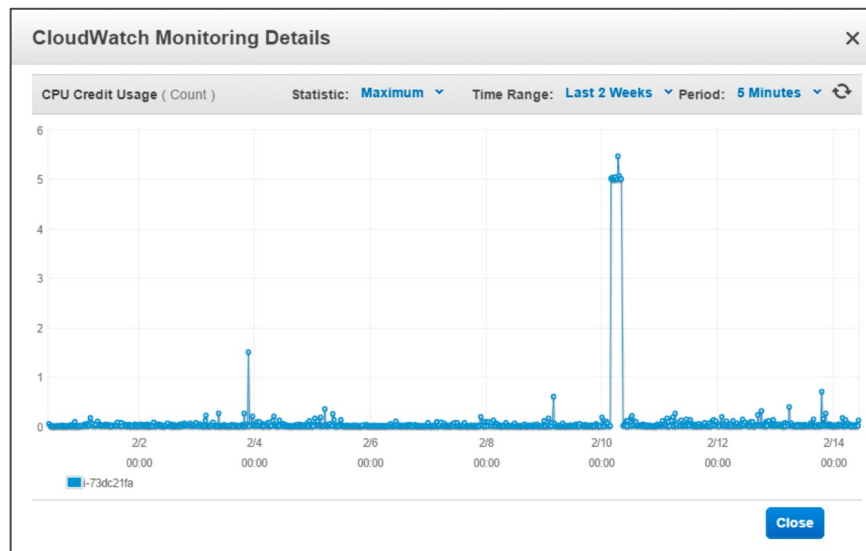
CloudWatch Monitoring Details ×

CPU Credit Usage ( Count ) Statistic: Maximum Time Range: Last 2 Weeks Period: 5 Minutes

6
5
4
3
2
1
0

2/2 00:00
2/4 00:00
2/6 00:00
2/8 00:00
2/10 00:00
2/12 00:00
2/14 00:00

i-73dc21fa

Close